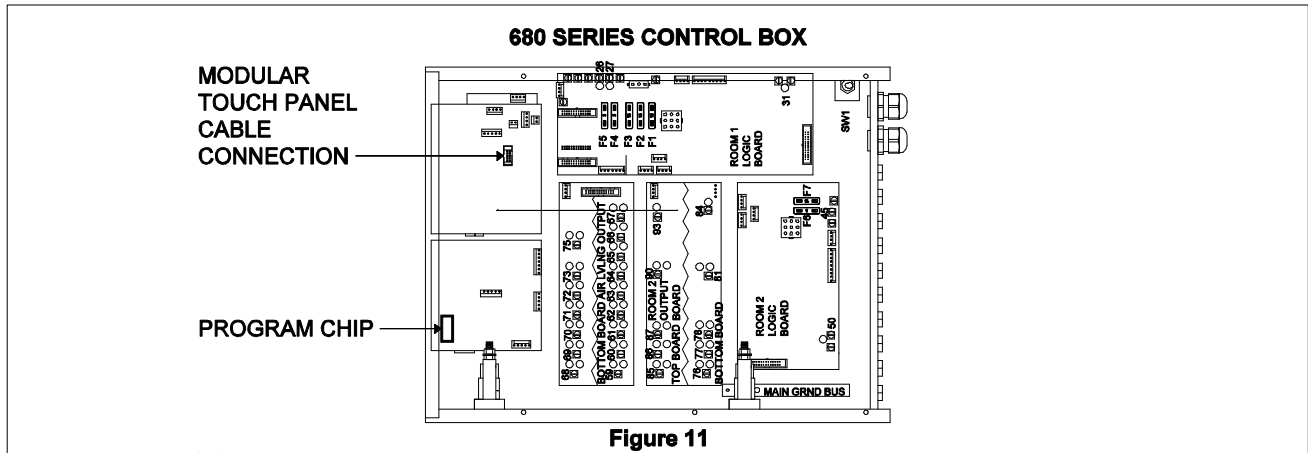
680 SERIES CONTROL BOX

MODULAR TOUCH PANEL CABLE CONNECTION

PROGRAM CHIP

26
27
31
SW1
F5 F4 F3 F2 F1
ROOM 1 LOGIC BOARD

BOTTOM BOARD AIR LVLNG OUTPUT
75
73
72
71
70
69
68
59
60
61
62
63
64
65
66
67

ROOM 2 OUTPUT
TOP BOARD BOARD
BOTTOM BOARD
93
94
80
81
85
86
87
76
77
78
79

F7
F6
45
ROOM 2 LOGIC BOARD
50

MAIN GRND BUS

Figure 11